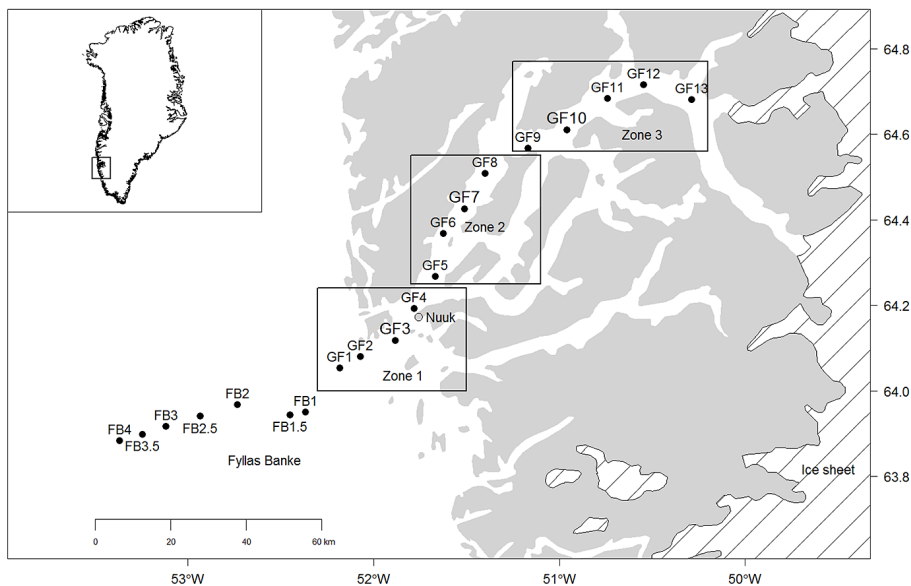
64.8
64.6
64.4
64.2
64.0
63.8

GF12
GF11
GF13
GF10
Zone 3
GF9
GF8
GF7
Zone 2
GF6
GF5
GF4
Nuuk
GF3
GF2
GF1
Zone 1
FB2
FB1
FB3
FB2.5
FB1.5
FB4
FB3.5
Fyllas Banke
Ice sheet

0 20 40 60 km

53°W
52°W
51°W
50°W